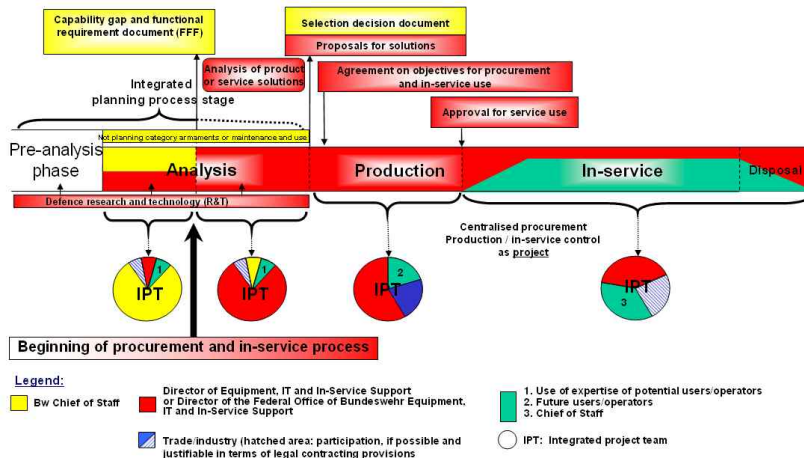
Capability gap and functional requirement document (FFF)

Selection decision document

Proposals for solutions

Analysis of product or service solutions

Agreement on objectives for procurement and in-service use

Integrated planning process stage

Approval for service use

Not planning category armaments or maintenance and use

Pre-analysis phase

Analysis

Production

In-service

Disposal

Defence research and technology (R&T)

Centralised procurement
Production / in-service control as project

1

IPT

1

IPT

2

IPT

IPT

3

Beginning of procurement and in-service process

Legend:

Bw Chief of Staff

Director of Equipment, IT and In-Service Support or Director of the Federal Office of Bundeswehr Equipment, IT and In-Service Support

1. Use of expertise of potential users/operators
2. Future users/operators
3. Chief of Staff

Trade/industry (hatched area: participation, if possible and justifiable in terms of legal contracting provisions

IPT: Integrated project team